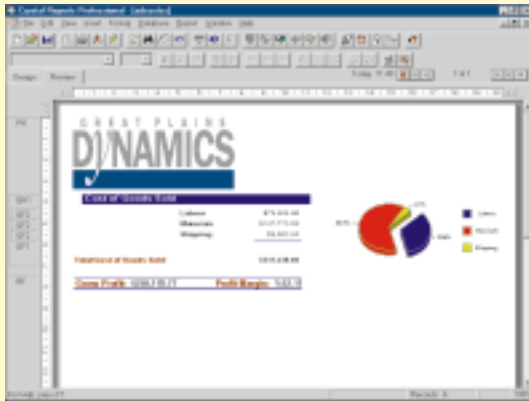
Crystal Reports Professional - [cdsales]

File Edit View Insert Format Database Report Window Help

Design Preview

GREAT PLAINS
DYNAMICS

Cost of Goods Sold

Labour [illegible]
Materials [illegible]
Shipping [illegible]

Total Cost of Goods Sold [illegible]

Gross Profit: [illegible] Profit Margin: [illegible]

Labour
Materials
Shipping

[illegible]